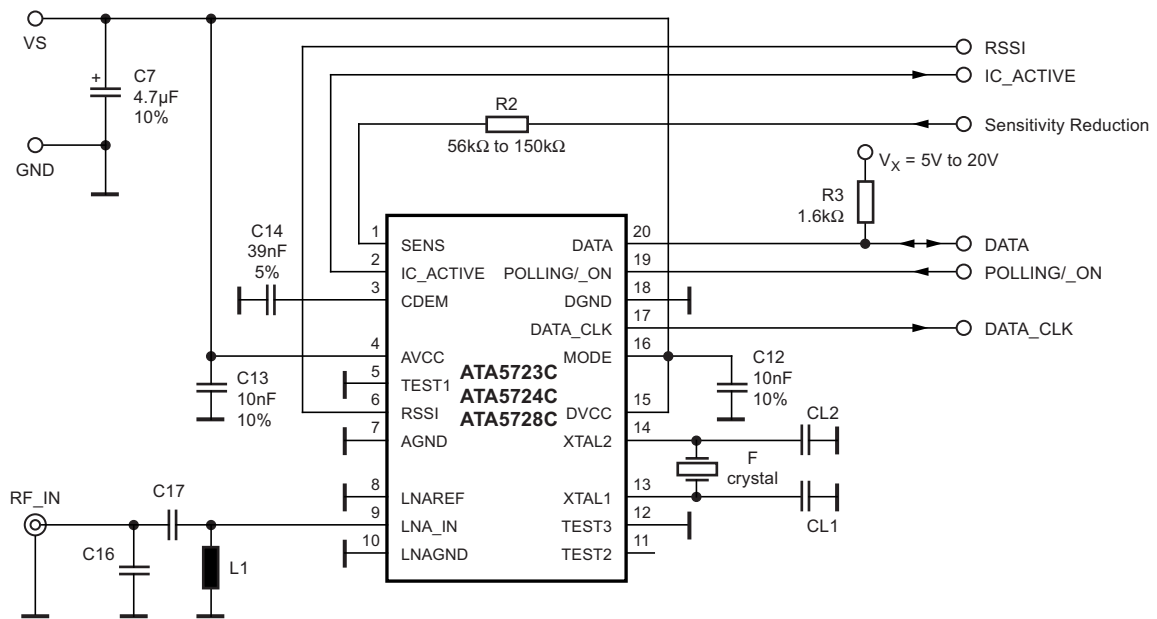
VS

GND

+
C7
4.7µF
10%

R2
56kΩ to 150kΩ

RSSI
IC_ACTIVE
Sensitivity Reduction

$V_X$ = 5V to 20V

R3
1.6kΩ

C14
39nF
5%

1 SENS
2 IC_ACTIVE
3 CDEM
4 AVCC
5 TEST1
6 RSSI
7 AGND
8 LNAREF
9 LNA_IN
10 LNAGND

DATA 20
POLLING/_ON 19
DGND 18
DATA_CLK 17
MODE 16
DVCC 15
XTAL2 14
XTAL1 13
TEST3 12
TEST2 11

ATA5723C
ATA5724C
ATA5728C

DATA
POLLING/_ON
DATA_CLK

C12
10nF
10%

C13
10nF
10%

CL2
F
crystal
CL1

RF_IN
C17
C16
L1